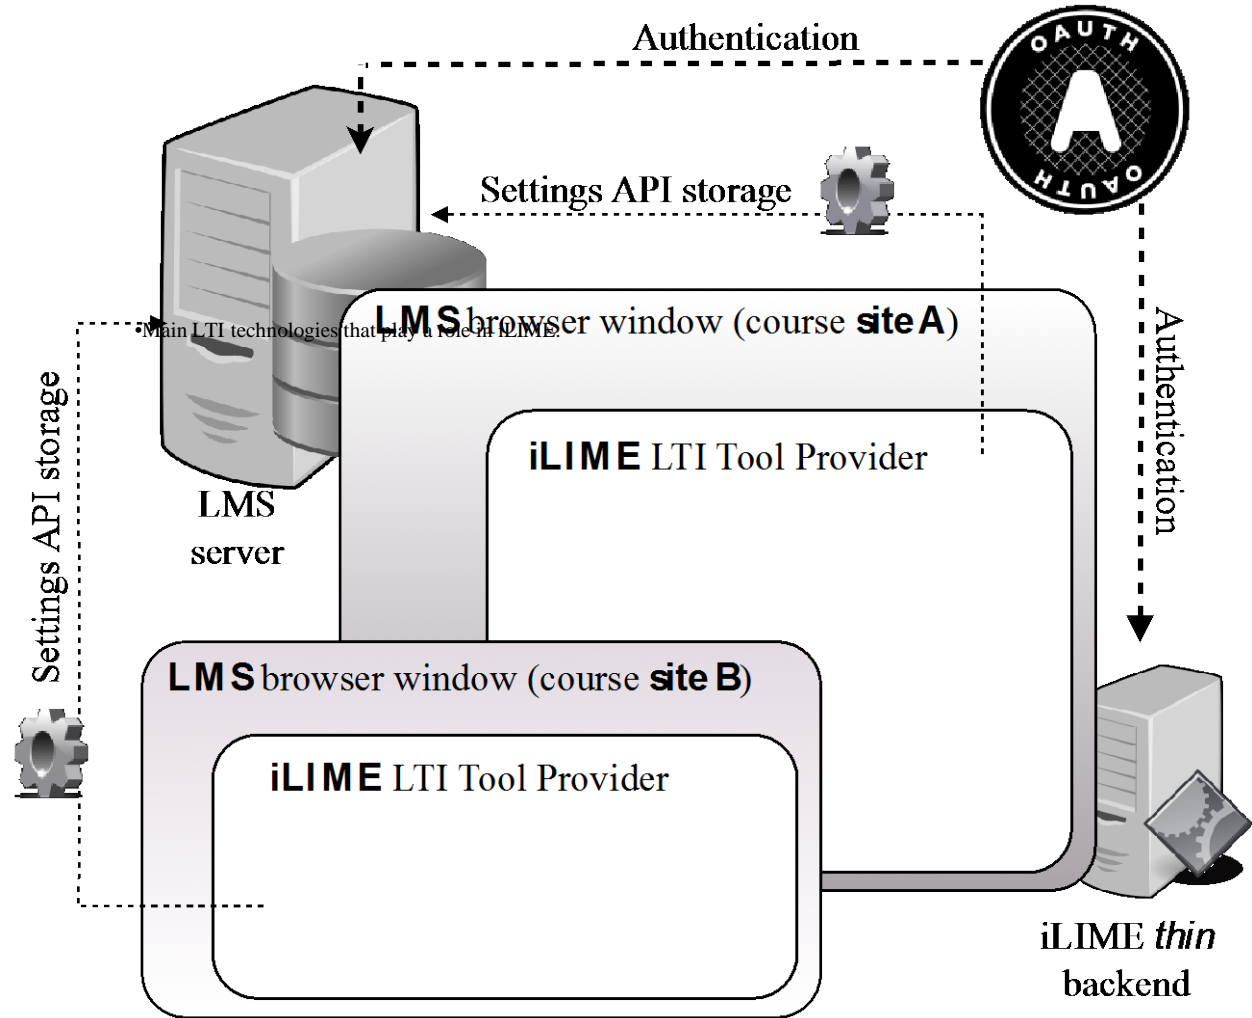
Authentication

OAUTH

OAUTH

Settings API storage

Main LTI technologies that play a role in iLIME.

LMS browser window (course site A)

iLIME LTI Tool Provider

LMS server

Settings API storage

Authentication

LMS browser window (course site B)

iLIME LTI Tool Provider

iLIME *thin* backend